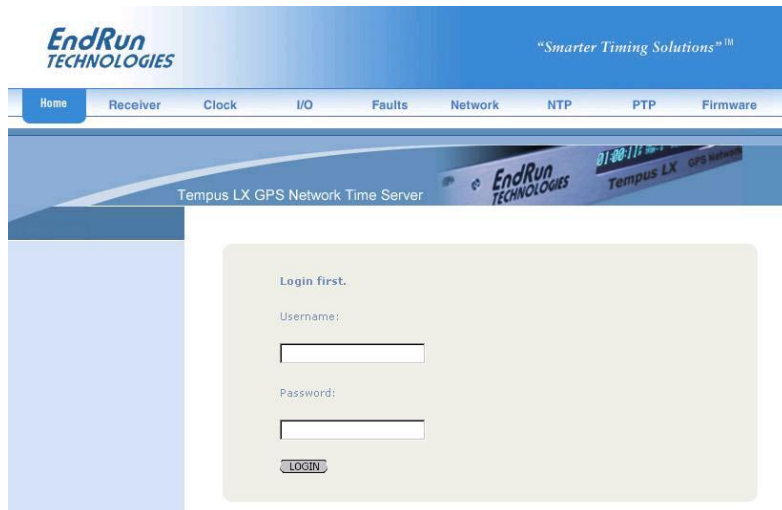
EndRun TECHNOLOGIES

"Smarter Timing Solutions"™

Home Receiver Clock I/O Faults Network NTP PTP Firmware

Tempus LX GPS Network Time Server

EndRun TECHNOLOGIES Tempus LX GPS Network

Login first.

Username:

Password:

LOGIN